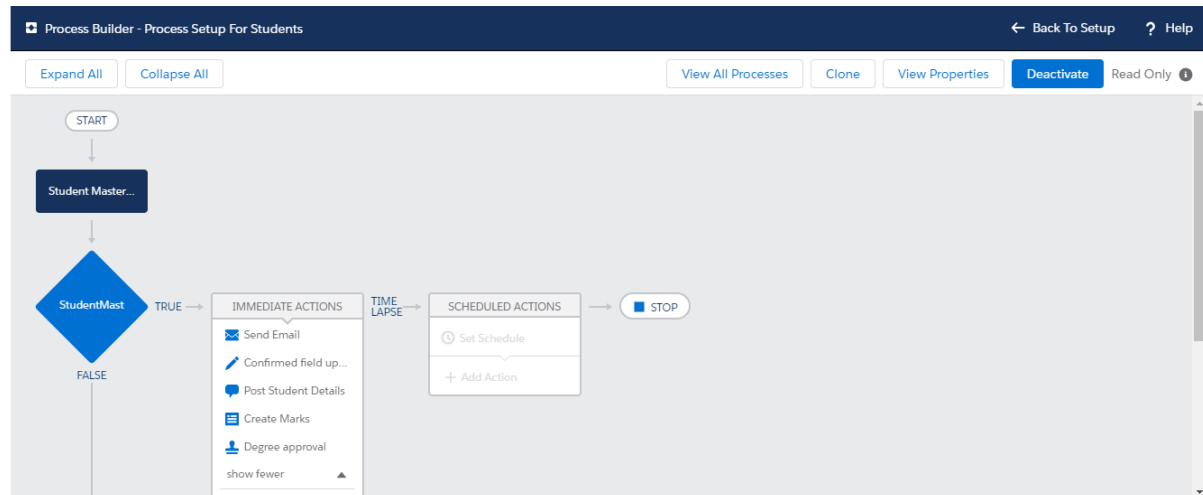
Process Builder - Process Setup For Students

← Back To Setup

? Help

Expand All

Collapse All

View All Processes

Clone

View Properties

Deactivate

Read Only

START

Student Master...

StudentMast

TRUE

FALSE

IMMEDIATE ACTIONS

Send Email

Confirmed field up...

Post Student Details

Create Marks

Degree approval

show fewer

TIME LAPSE

SCHEDULED ACTIONS

Set Schedule

+ Add Action

STOP